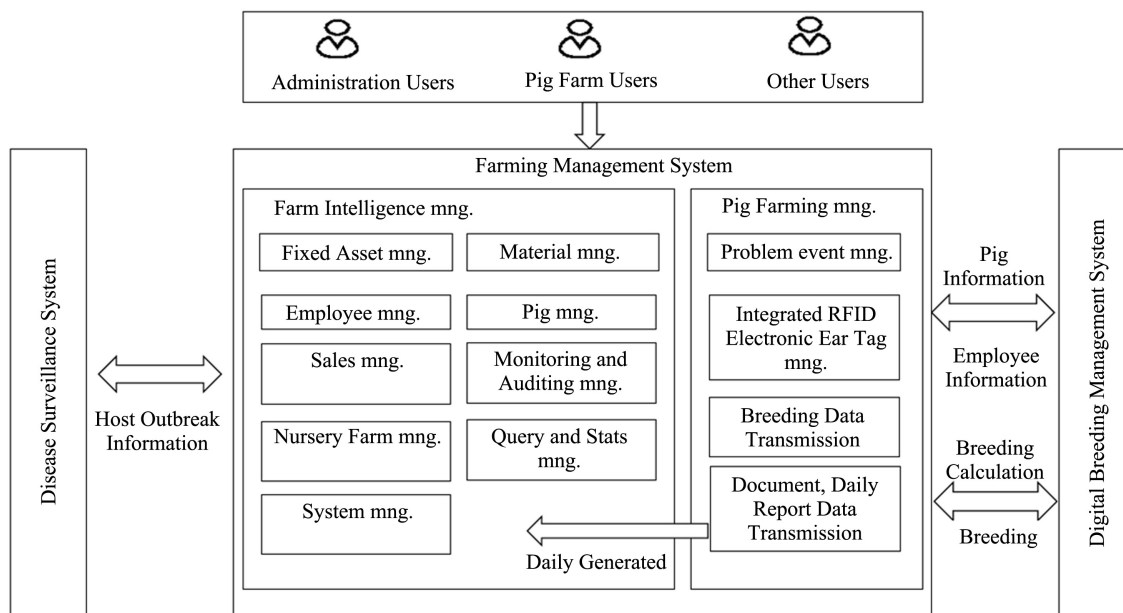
Administration Users

Pig Farm Users

Other Users

Disease Surveillance System

Host Outbreak Information

Farming Management System

Farm Intelligence mng.

Fixed Asset mng.

Material mng.

Employee mng.

Pig mng.

Sales mng.

Monitoring and Auditing mng.

Nursery Farm mng.

Query and Stats mng.

System mng.

Daily Generated

Pig Farming mng.

Problem event mng.

Integrated RFID Electronic Ear Tag mng.

Breeding Data Transmission

Document, Daily Report Data Transmission

Pig Information

Employee Information

Breeding Calculation

Breeding

Digital Breeding Management System